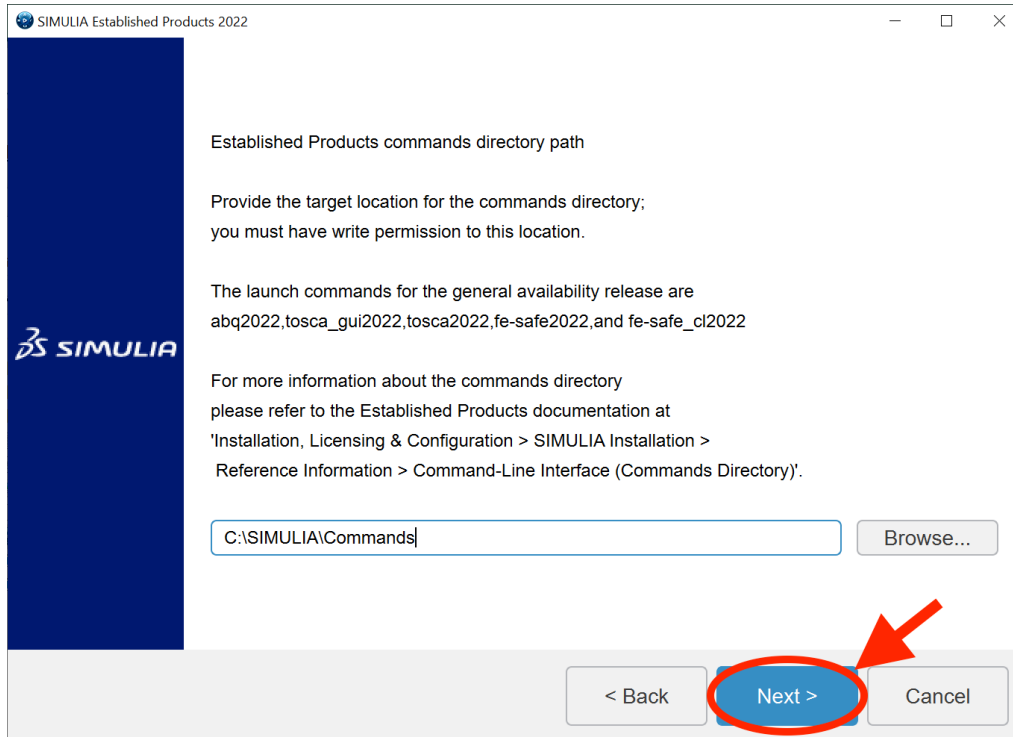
SIMULIA Established Products 2022

3DS SIMULIA

Established Products commands directory path

Provide the target location for the commands directory;
you must have write permission to this location.

The launch commands for the general availability release are
abq2022,tosca_gui2022,tosca2022,fe-safe2022,and fe-safe_cl2022

For more information about the commands directory
please refer to the Established Products documentation at
'Installation, Licensing & Configuration > SIMULIA Installation >
Reference Information > Command-Line Interface (Commands Directory)'.

C:\SIMULIA\Commands

Browse...

< Back

Next >

Cancel